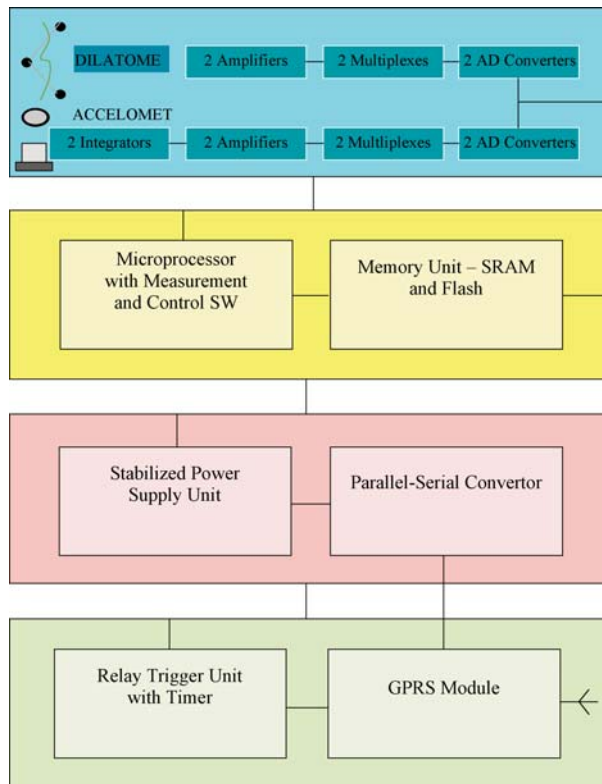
DILATOME

2 Amplifiers

2 Multiplexes

2 AD Converters

ACCELOMET

2 Integrators

2 Amplifiers

2 Multiplexes

2 AD Converters

Microprocessor with Measurement and Control SW

Memory Unit – SRAM and Flash

Stabilized Power Supply Unit

Parallel-Serial Convertor

Relay Trigger Unit with Timer

GPRS Module